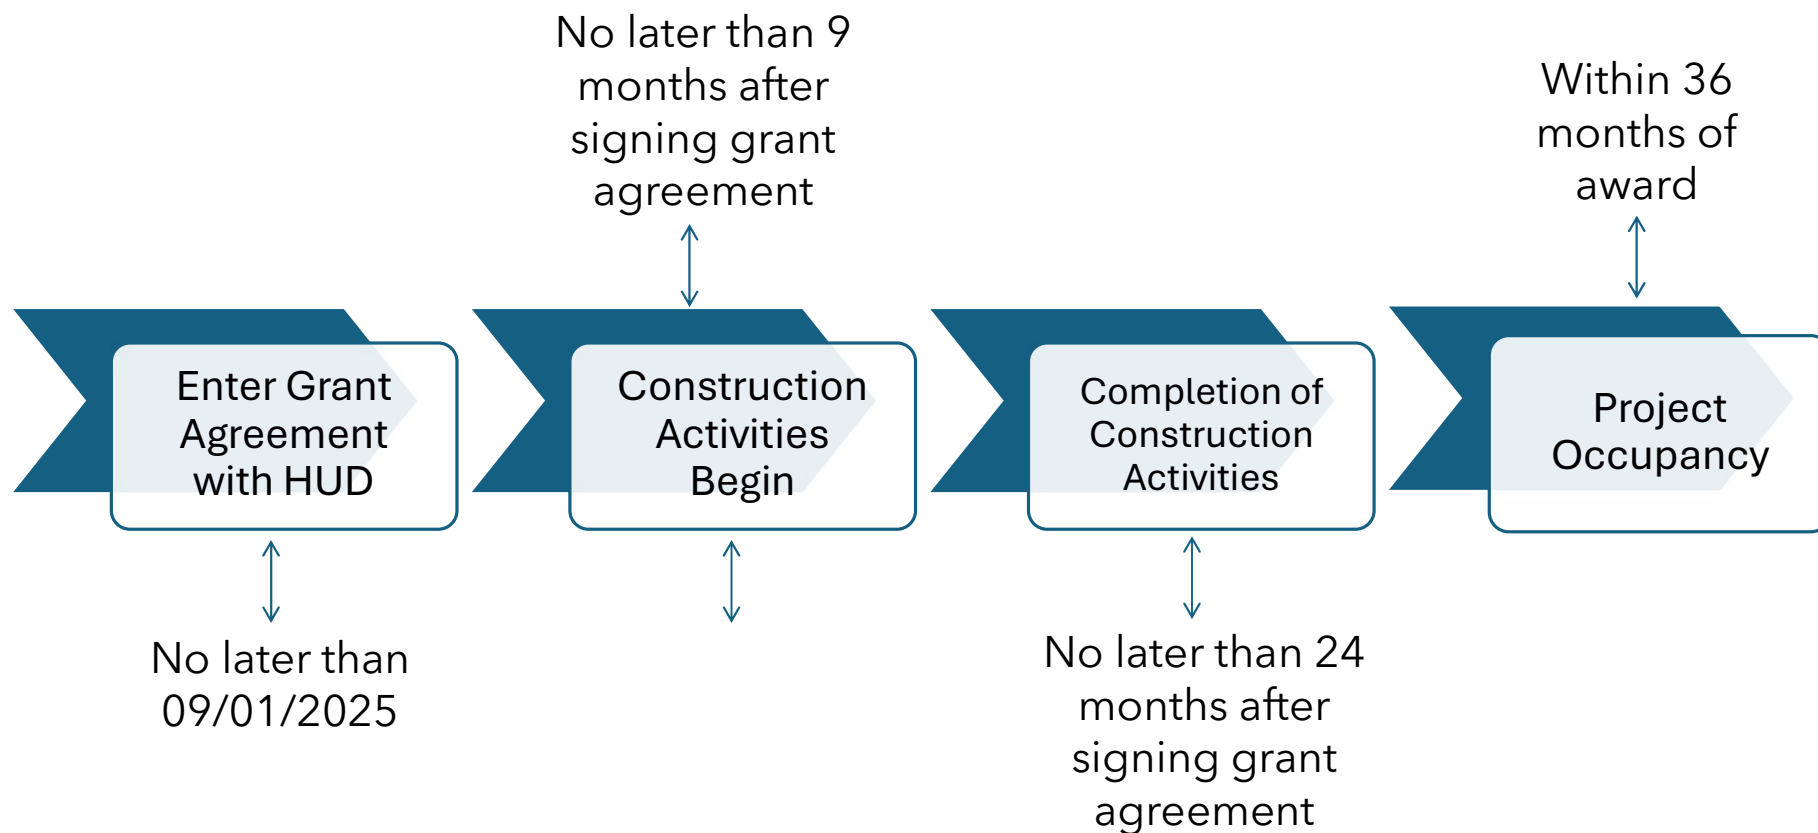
No later than 9 months after signing grant agreement

Within 36 months of award

Enter Grant Agreement with HUD

Construction Activities Begin

Completion of Construction Activities

Project Occupancy

No later than 09/01/2025

No later than 24 months after signing grant agreement